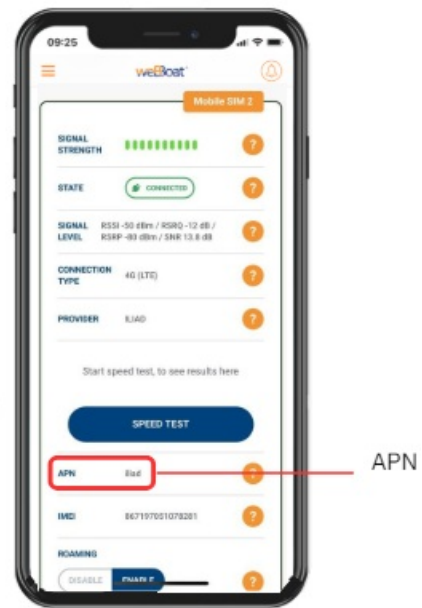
09:25

weBoat

Mobile SIM 2

SIGNAL STRENGTH

?

STATE

CONNECTED

?

SIGNAL LEVEL

RSSI -50 dBm / RSRQ -12 dB / RSRP -80 dBm / SNR 13.8 dB

?

CONNECTION TYPE

4G (LTE)

?

PROVIDER

ILIAD

?

Start speed test, to see results here

SPEED TEST

APN

iliad

?

APN

IMEI

867197051078281

?

ROAMING

DISABLE

ENABLE

?